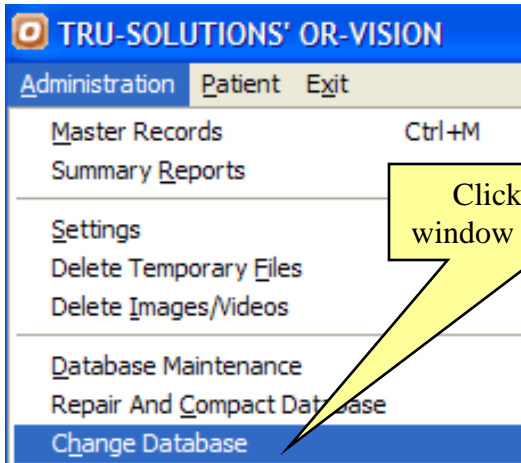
TRU-SOLUTIONS' OR-VISION

Administration Patient Exit

Master Records Ctrl+M
Summary Reports

Settings
Delete Temporary Files
Delete Images/Videos

Database Maintenance
Repair And Compact Database
Change Database

Click
window